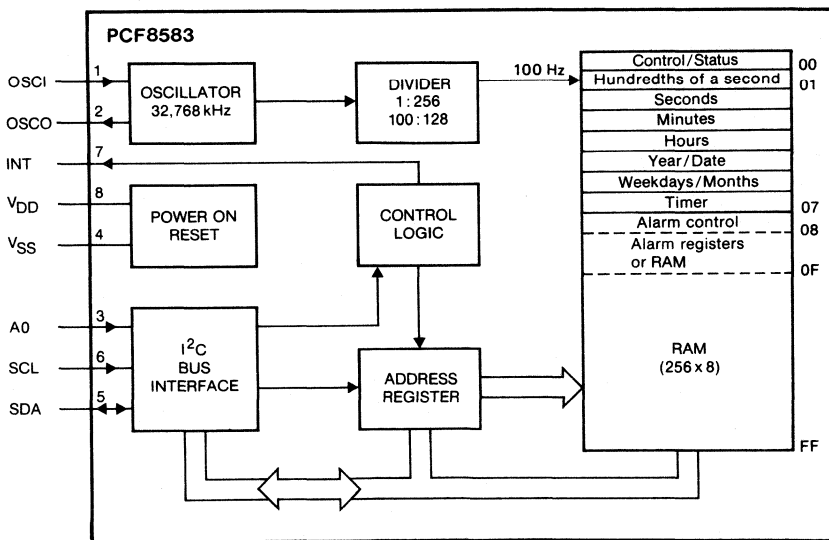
PCF8583

OSCI 1

OSCO 2

OSCILLATOR
32,768 kHz

DIVIDER
1 : 256
100 : 128

100 Hz

INT 7

$V_{DD}$ 8

$V_{SS}$ 4

POWER ON
RESET

CONTROL
LOGIC

A0 3

SCL 6

SDA 5

$I^2C$
BUS
INTERFACE

ADDRESS
REGISTER

| | |
|---|---|
| Control/Status | 00 |
| Hundredths of a second | 01 |
| Seconds | |
| Minutes | |
| Hours | |
| Year/Date | |
| Weekdays/Months | |
| Timer | 07 |
| Alarm control | 08 |
| Alarm registers or RAM | 0F |
| RAM (256 x 8) | |
| | FF |